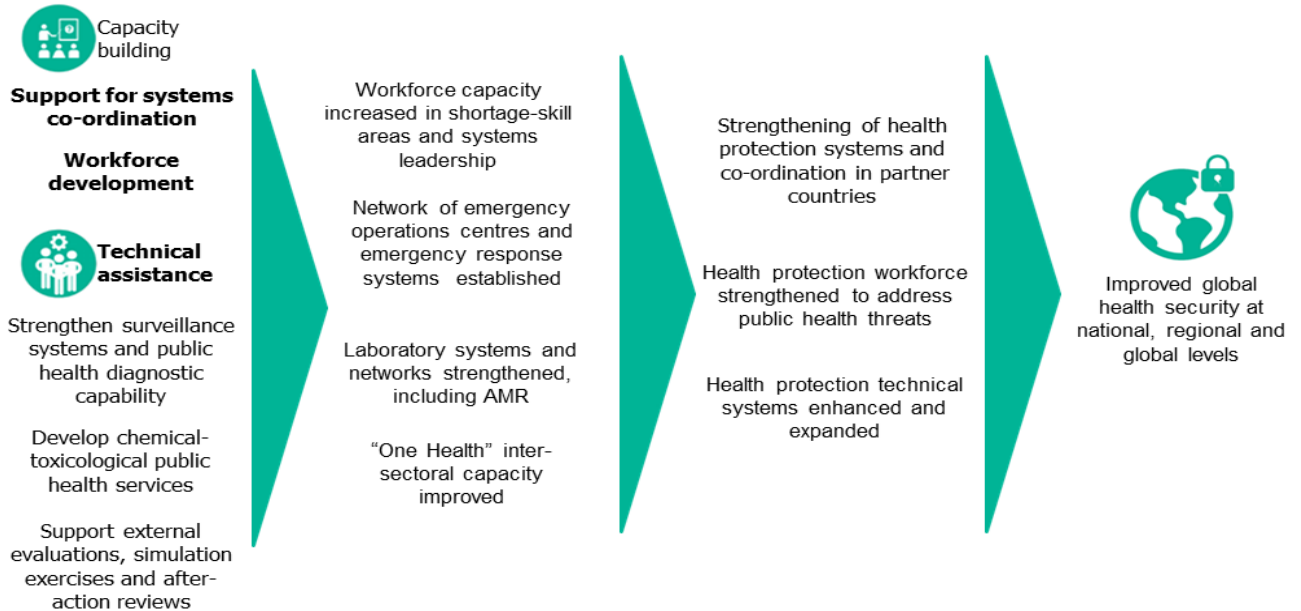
Capacity building

Support for systems co-ordination

Workforce development

Technical assistance

Strengthen surveillance systems and public health diagnostic capability

Develop chemical-toxicological public health services

Support external evaluations, simulation exercises and after-action reviews

Workforce capacity increased in shortage-skill areas and systems leadership

Network of emergency operations centres and emergency response systems established

Laboratory systems and networks strengthened, including AMR

"One Health" inter-sectoral capacity improved

Strengthening of health protection systems and co-ordination in partner countries

Health protection workforce strengthened to address public health threats

Health protection technical systems enhanced and expanded

Improved global health security at national, regional and global levels